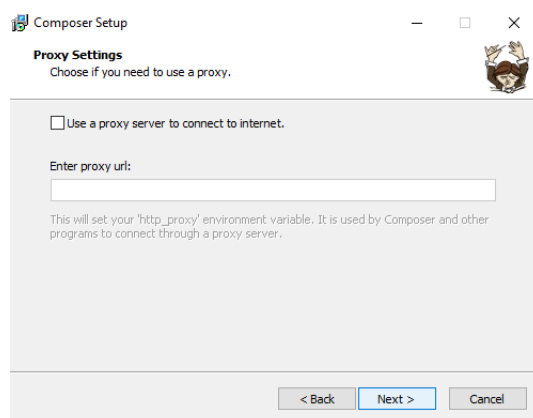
Composer Setup

Proxy Settings
Choose if you need to use a proxy.

Use a proxy server to connect to internet.

Enter proxy url:

This will set your 'http_proxy' environment variable. It is used by Composer and other programs to connect through a proxy server.

< Back
Next >
Cancel